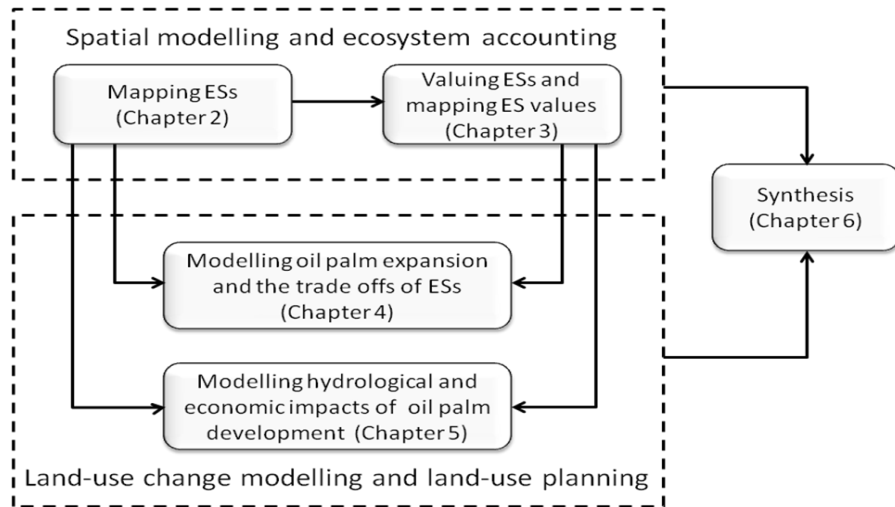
Spatial modelling and ecosystem accounting

Mapping ESs (Chapter 2)

Valuing ESs and mapping ES values (Chapter 3)

Synthesis (Chapter 6)

Modelling oil palm expansion and the trade offs of ESs (Chapter 4)

Modelling hydrological and economic impacts of oil palm development (Chapter 5)

Land-use change modelling and land-use planning